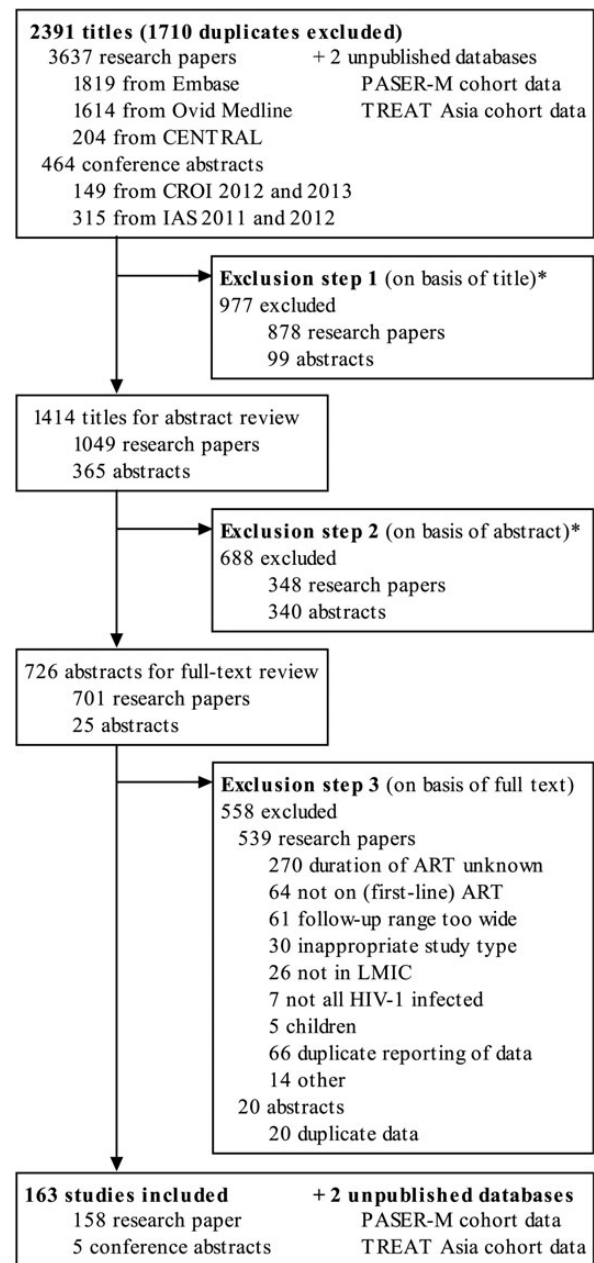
**2391 titles (1710 duplicates excluded)**
3637 research papers
1819 from Embase
1614 from Ovid Medline
204 from CENTRAL
464 conference abstracts
149 from CROI 2012 and 2013
315 from IAS 2011 and 2012

+ 2 unpublished databases
PASER-M cohort data
TREAT Asia cohort data

**Exclusion step 1** (on basis of title)*
977 excluded
878 research papers
99 abstracts

1414 titles for abstract review
1049 research papers
365 abstracts

**Exclusion step 2** (on basis of abstract)*
688 excluded
348 research papers
340 abstracts

726 abstracts for full-text review
701 research papers
25 abstracts

**Exclusion step 3** (on basis of full text)
558 excluded
539 research papers
270 duration of ART unknown
64 not on (first-line) ART
61 follow-up range too wide
30 inappropriate study type
26 not in LMIC
7 not all HIV-1 infected
5 children
66 duplicate reporting of data
14 other
20 abstracts
20 duplicate data

**163 studies included**
158 research paper
5 conference abstracts

**+ 2 unpublished databases**
PASER-M cohort data
TREAT Asia cohort data